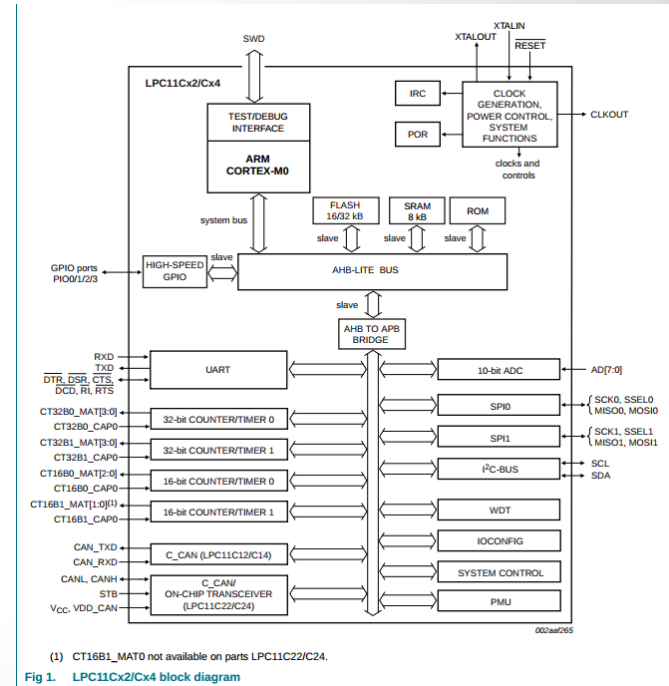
XTALIN
XTALOUT
$\overline{RESET}$
SWD
LPC11Cx2/Cx4
IRC
POR
CLOCK GENERATION, POWER CONTROL, SYSTEM FUNCTIONS
CLKOUT
clocks and controls
TEST/DEBUG INTERFACE
ARM CORTEX-M0
system bus
FLASH 16/32 kB
SRAM 8 kB
ROM
slave
slave
slave
GPIO ports PIO0/1/2/3
HIGH-SPEED GPIO
slave
AHB-LITE BUS
slave
AHB TO APB BRIDGE
RXD
TXD
$\overline{DTR}$, $\overline{DSR}$, $\overline{CTS}$, $\overline{DCD}$, $\overline{RI}$, $\overline{RTS}$
UART
10-bit ADC
AD[7:0]
SPI0
SCK0, SSEL0
MISO0, MOSI0
CT32B0_MAT[3:0]
CT32B0_CAP0
32-bit COUNTER/TIMER 0
SPI1
SCK1, SSEL1
MISO1, MOSI1
CT32B1_MAT[3:0]
CT32B1_CAP0
32-bit COUNTER/TIMER 1
$I^2C$-BUS
SCL
SDA
CT16B0_MAT[2:0]
CT16B0_CAP0
16-bit COUNTER/TIMER 0
CT16B1_MAT[1:0]$^{(1)}$
CT16B1_CAP0
16-bit COUNTER/TIMER 1
WDT
CAN_TXD
CAN_RXD
C_CAN (LPC11C12/C14)
IOCONFIG
CANL, CANH
STB
$V_{CC}$, VDD_CAN
C_CAN/ ON-CHIP TRANSCEIVER (LPC11C22/C24)
SYSTEM CONTROL
PMU
002aaf265

(1) CT16B1_MAT0 not available on parts LPC11C22/C24.

Fig 1. LPC11Cx2/Cx4 block diagram